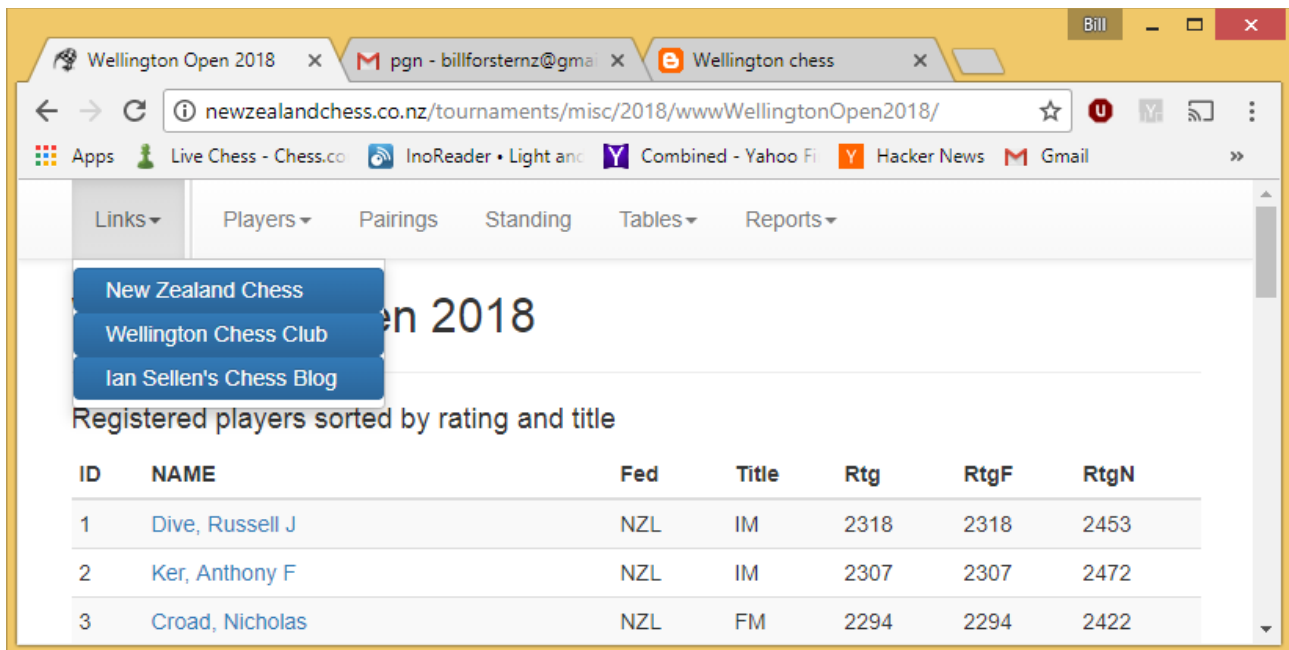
Bill

Wellington Open 2018 ×
pgn - billforsternz@gma ×
Wellington chess ×

newzealandchess.co.nz/tournaments/misc/2018/wwwWellingtonOpen2018/

Apps  Live Chess - Chess.co  InoReader • Light anc  Combined - Yahoo Fi  Hacker News  Gmail  »

Links ▾  Players ▾  Pairings  Standing  Tables ▾  Reports ▾

New Zealand Chess
Wellington Chess Club
Ian Sellen's Chess Blog

en 2018

Registered players sorted by rating and title

| ID | NAME | Fed | Title | Rtg | RtgF | RtgN |
|---|---|---|---|---|---|---|
| 1 | Dive, Russell J | NZL | IM | 2318 | 2318 | 2453 |
| 2 | Ker, Anthony F | NZL | IM | 2307 | 2307 | 2472 |
| 3 | Croad, Nicholas | NZL | FM | 2294 | 2294 | 2422 |